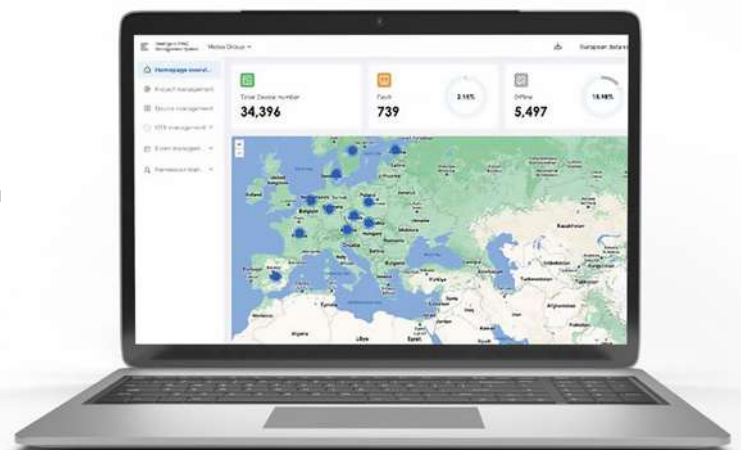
Intelligent HVAC Management System

Midea Group

European data

Homepage overvi...

Project management

Device management

OTA management

Event managem...

Permission Man...

Total Device number
34,396

Fault
739

2.15%

Offline
5,497

15.98%

Poland

Belgium

Germany

Ukraine

Kazakhstan

Spain

Algeria

Libya

Egypt

Turkey

Iran